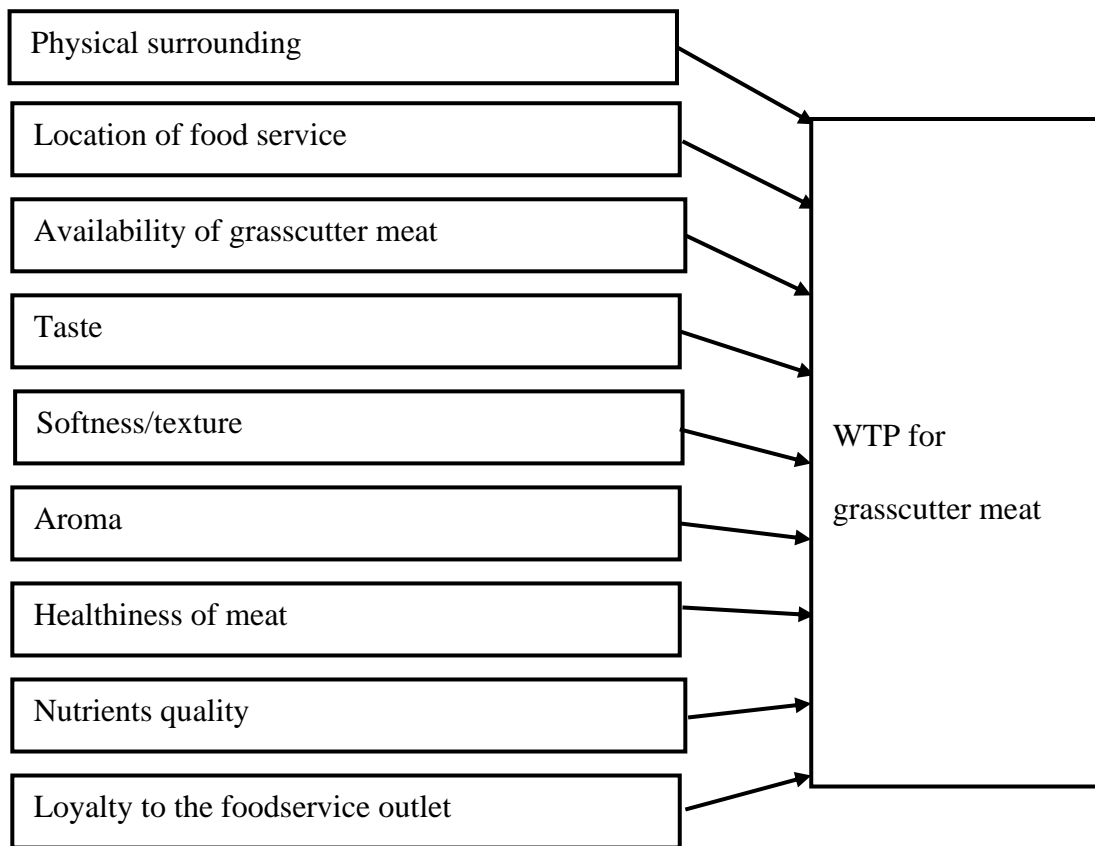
Physical surrounding

Location of food service

Availability of grasscutter meat

Taste

Softness/texture

Aroma

Healthiness of meat

Nutrients quality

Loyalty to the foodservice outlet

WTP for grasscutter meat